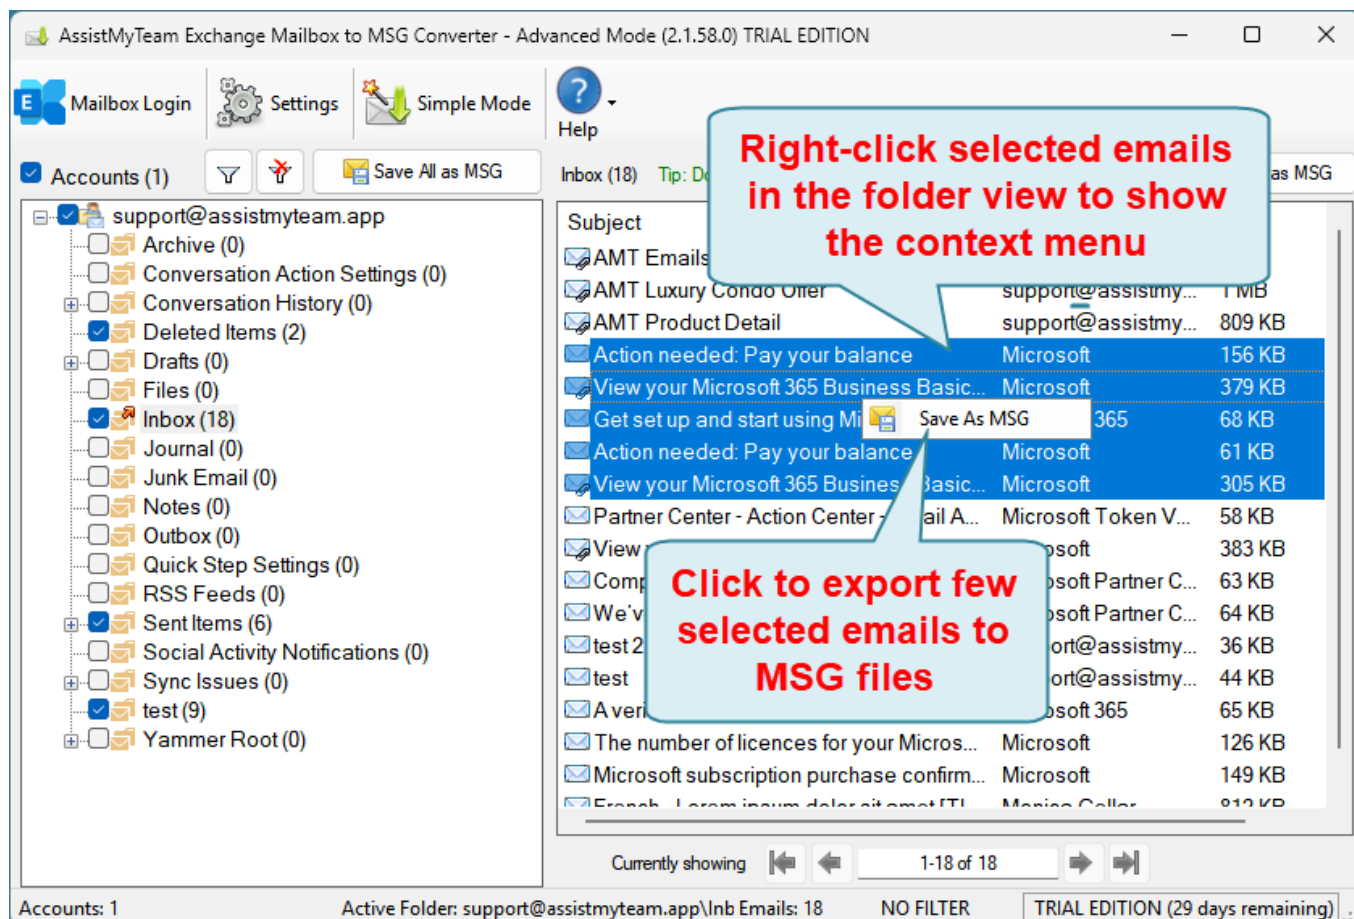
AssistMyTeam Exchange Mailbox to MSG Converter - Advanced Mode (2.1.58.0) TRIAL EDITION

Mailbox Login
Settings
Simple Mode
Help

Accounts (1)
Save All as MSG
Inbox (18)
Tip: D
as MSG

Right-click selected emails in the folder view to show the context menu

support@assistmyteam.app
Archive (0)
Conversation Action Settings (0)
Conversation History (0)
Deleted Items (2)
Drafts (0)
Files (0)
Inbox (18)
Journal (0)
Junk Email (0)
Notes (0)
Outbox (0)
Quick Step Settings (0)
RSS Feeds (0)
Sent Items (6)
Social Activity Notifications (0)
Sync Issues (0)
test (9)
Yammer Root (0)

| Subject | | |
|---|---|---|
| AMT Emails | | |
| AMT Luxury Condo Offer | support@assistmy... | 1 MB |
| AMT Product Detail | support@assistmy... | 809 KB |
| Action needed: Pay your balance | Microsoft | 156 KB |
| View your Microsoft 365 Business Basic... | Microsoft | 379 KB |
| Get set up and start using Mi | 365 | 68 KB |
| Action needed: Pay your balance | Microsoft | 61 KB |
| View your Microsoft 365 Busines Basic... | Microsoft | 305 KB |
| Partner Center - Action Center - ail A... | Microsoft Token V... | 58 KB |
| View | osoft | 383 KB |
| Comp | osoft Partner C... | 63 KB |
| We'v | osoft Partner C... | 64 KB |
| test 2 | ort@assistmy... | 36 KB |
| test | ort@assistmy... | 44 KB |
| A veri | osoft 365 | 65 KB |
| The number of licences for your Micros... | Microsoft | 126 KB |
| Microsoft subscription purchase confirm... | Microsoft | 149 KB |

Save As MSG

Click to export few selected emails to MSG files

Currently showing
1-18 of 18

Accounts: 1
Active Folder: support@assistmyteam.app\Inb Emails: 18
NO FILTER
TRIAL EDITION (29 days remaining)